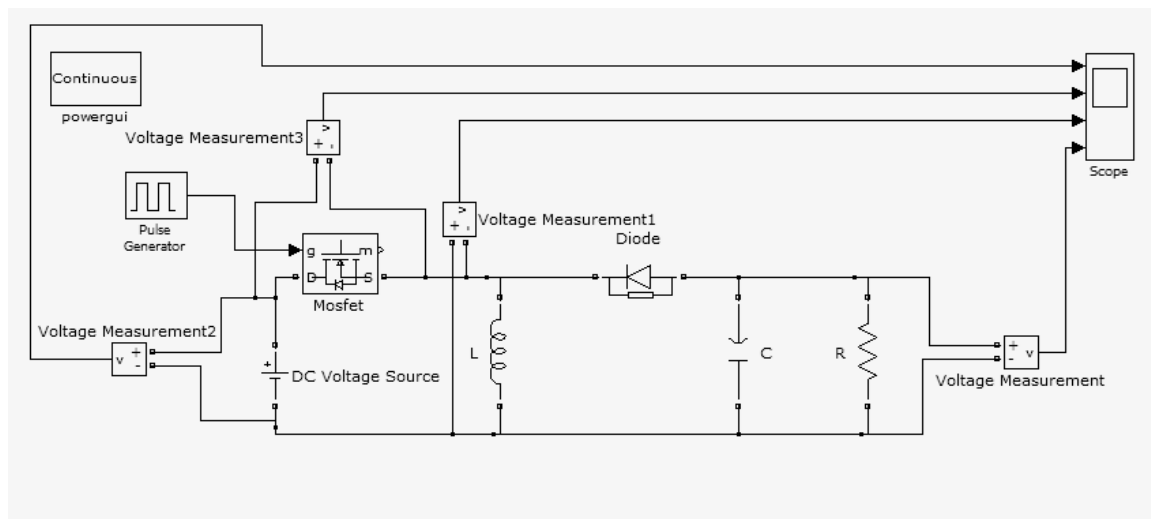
Continuous
powergui

Voltage Measurement3
>
+ -

Pulse Generator

g
m
D
S
Mosfet

>
+ -
Voltage Measurement1

Diode

Voltage Measurement2
v
+
-

+
DC Voltage Source

L

C

R

+
-
v
Voltage Measurement

Scope